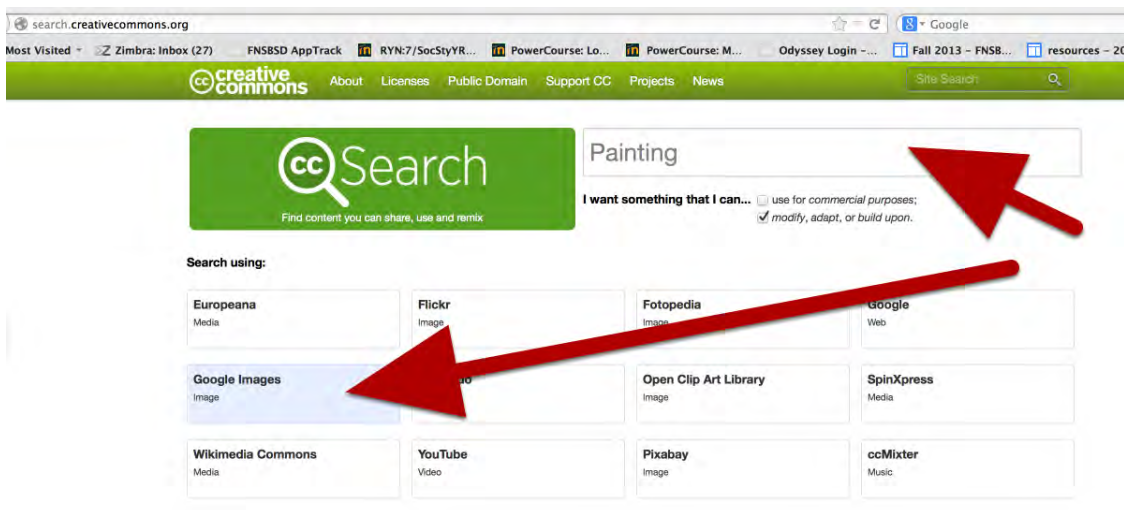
search.creativecommons.org

Google

Most Visited Zimbra: Inbox (27) FNSBSD AppTrack RYN:7/SocStyYR... PowerCourse: Lo... PowerCourse: M... Odyssey Login -... Fall 2013 - FNSB... resources - 2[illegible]

creative commons About Licenses Public Domain Support CC Projects News Site Search

cc Search
Find content you can share, use and remix

Painting

I want something that I can... use for commercial purposes; modify, adapt, or build upon.

Search using:

| Europeana Media | Flickr Image | Fotopedia Image | Google Web |
|---|---|---|---|
| Google Images Image | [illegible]o | Open Clip Art Library Image | SpinXpress Media |
| Wikimedia Commons Media | YouTube Video | Pixabay Image | ccMixter Music |